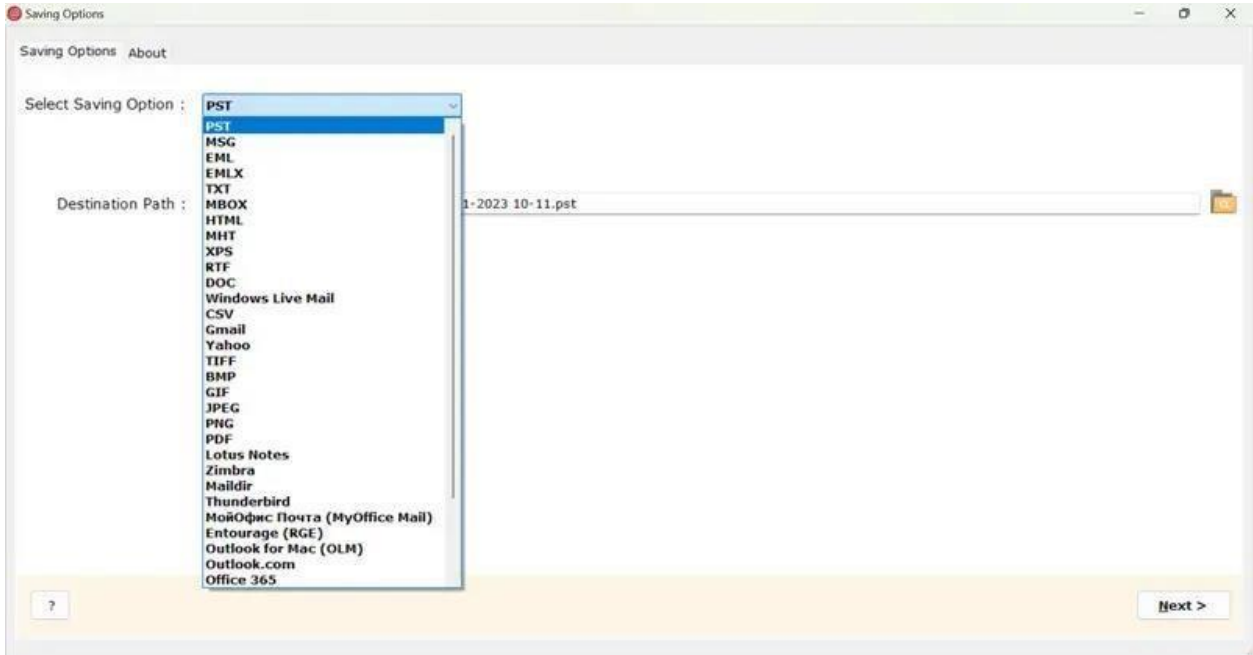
Saving Options

Saving Options About

Select Saving Option : PST

PST
MSG
EML
EMLX
TXT
MBOX
HTML
MHT
XPS
RTF
DOC
Windows Live Mail
CSV
Gmail
Yahoo
TIFF
BMP
GIF
JPEG
PNG
PDF
Lotus Notes
Zimbra
Maildir
Thunderbird
МойОфис Почта (MyOffice Mail)
Entourage (RGE)
Outlook for Mac (OLM)
Outlook.com
Office 365

Destination Path : 1-2023 10-11.pst

?

Next >